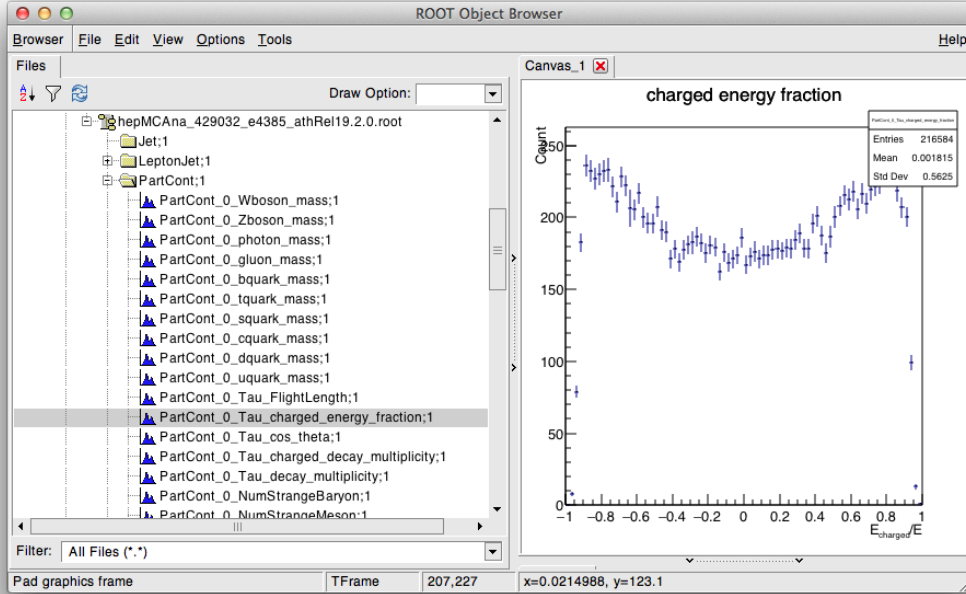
ROOT Object Browser

Browser File Edit View Options Tools Help

Files

Draw Option:

hepMCAna_429032_e4385_athRel19.2.0.root
Jet;1
LeptonJet;1
PartCont;1
PartCont_0_Wboson_mass;1
PartCont_0_Zboson_mass;1
PartCont_0_photon_mass;1
PartCont_0_gluon_mass;1
PartCont_0_bquark_mass;1
PartCont_0_tquark_mass;1
PartCont_0_squark_mass;1
PartCont_0_cquark_mass;1
PartCont_0_dquark_mass;1
PartCont_0_uquark_mass;1
PartCont_0_Tau_FlightLength;1
PartCont_0_Tau_charged_energy_fraction;1
PartCont_0_Tau_cos_theta;1
PartCont_0_Tau_charged_decay_multiplicity;1
PartCont_0_Tau_decay_multiplicity;1
PartCont_0_NumStrangeBaryon;1
PartCont_0_NumStrangeMeson;1

Filter: All Files (*.*)

Canvas_1

charged energy fraction

PartCont_0_Tau_charged_energy_fraction

| Entries | 216584 |
|---|---|
| Mean | 0.001815 |
| Std Dev | 0.5625 |

Count

250
200
150
100
50
0

−1 −0.8 −0.6 −0.4 −0.2 0 0.2 0.4 0.6 0.8 1

$E_{charged}/E$

Pad graphics frame | TFrame | 207,227 | x=0.0214988, y=123.1